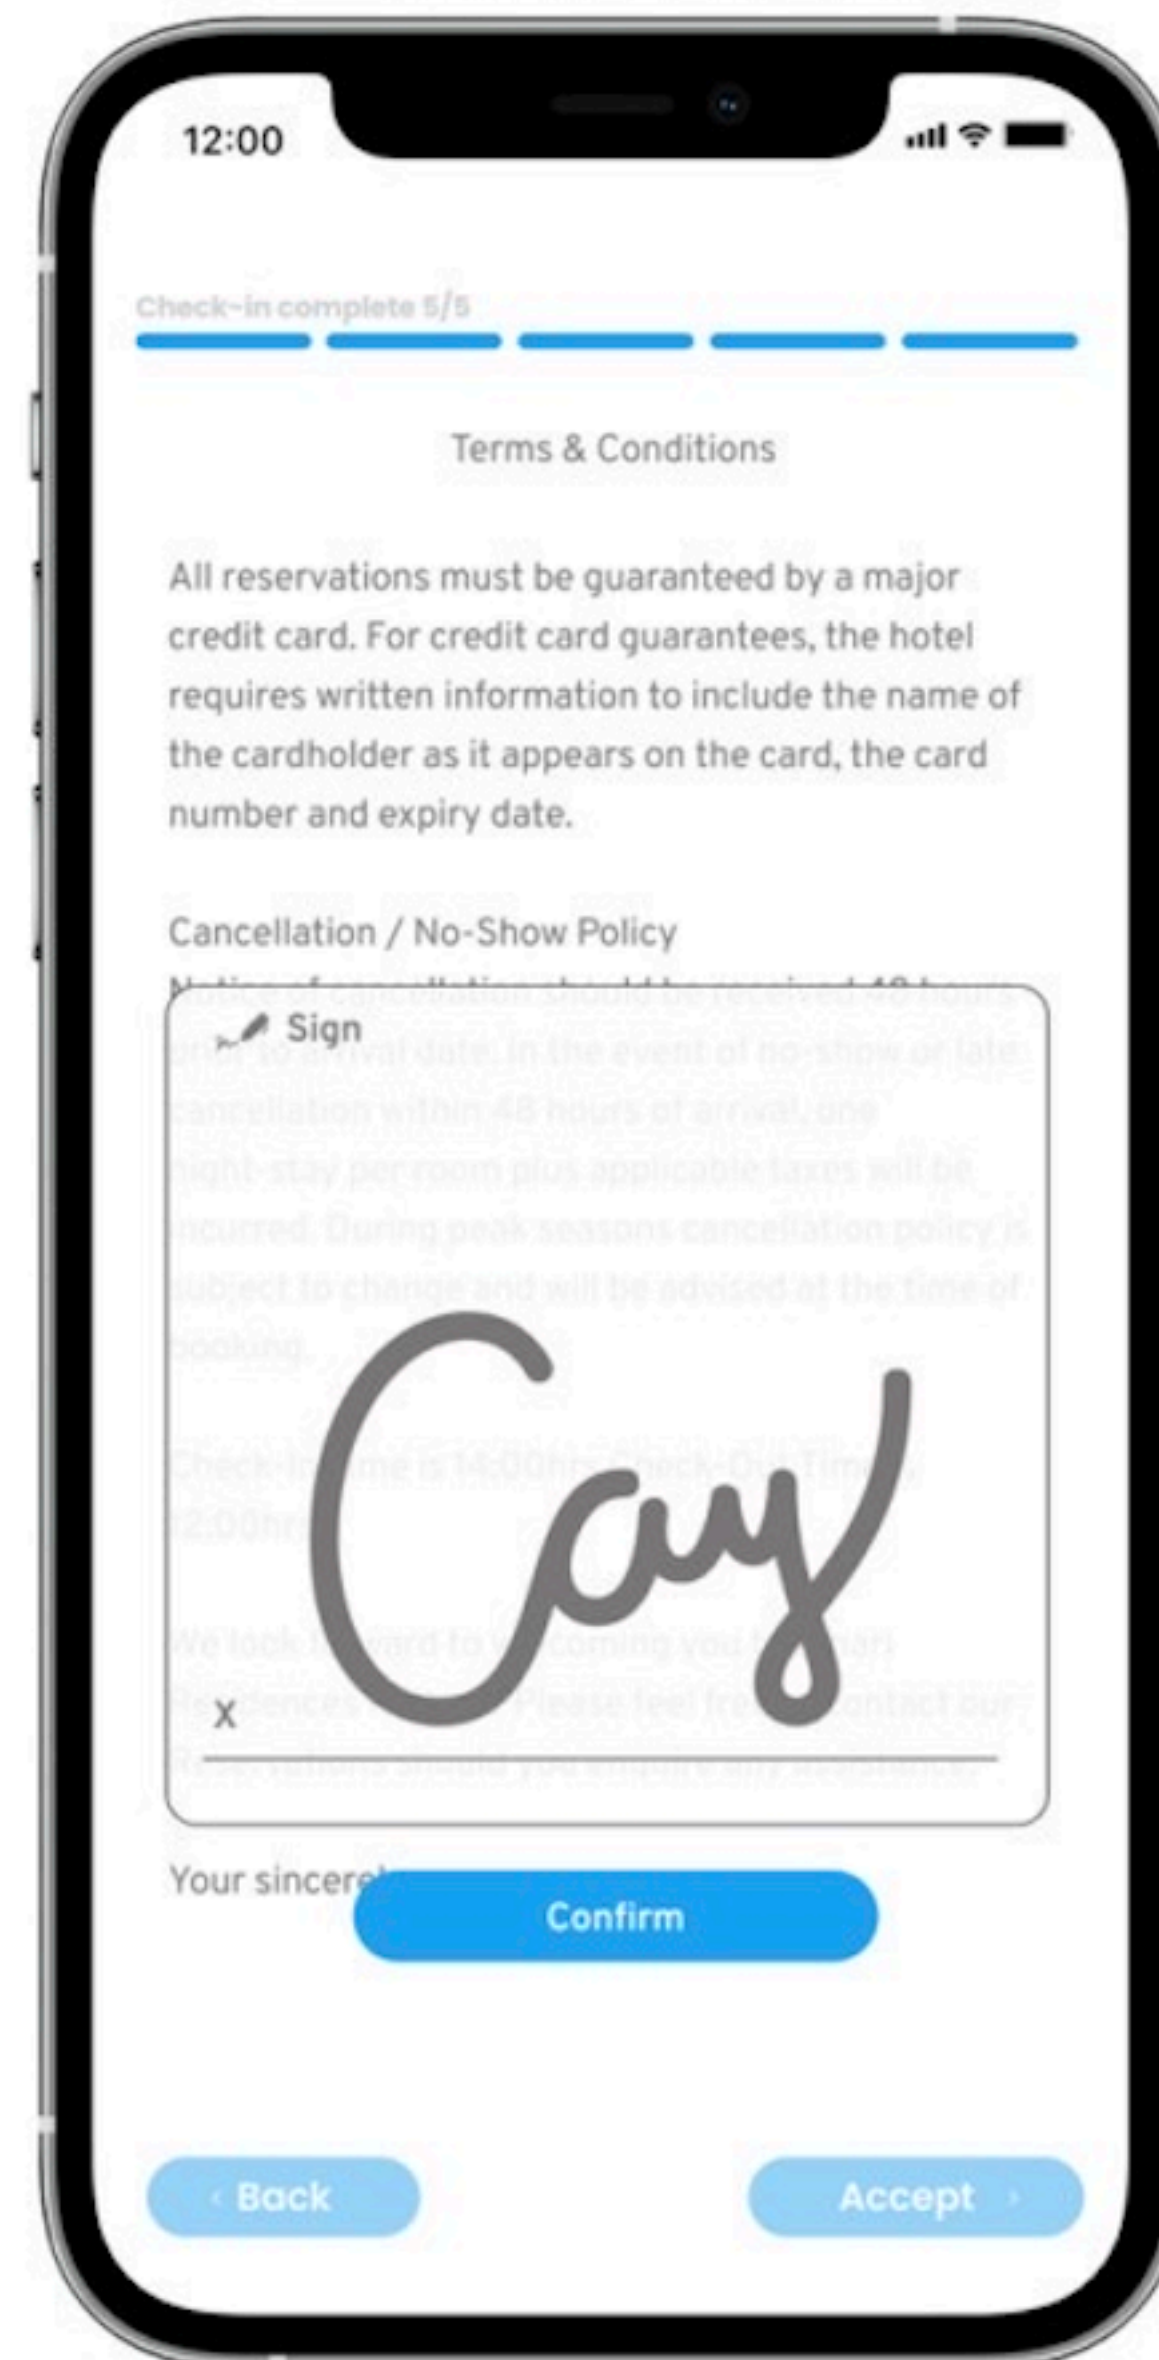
12:00

Check-in complete 5/5

Terms & Conditions

All reservations must be guaranteed by a major credit card. For credit card guarantees, the hotel requires written information to include the name of the cardholder as it appears on the card, the card number and expiry date.

Cancellation / No-Show Policy

Notice of cancellation should be received 48 hours prior to arrival date. In the event of no-show or late cancellation within 48 hours of arrival, one night-stay per room plus applicable taxes will be incurred. During peak seasons cancellation policy is subject to change and will be advised at the time of booking.

Check-In Time is 14:00hrs Check-Out Time is 12:00hrs

We look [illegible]ward to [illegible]coming you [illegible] Residences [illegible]. Please feel fre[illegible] contact our Reservations should you require any assistance.

Sign

Cay

X

Your sincere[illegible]

Confirm

‹ Back

Accept ›